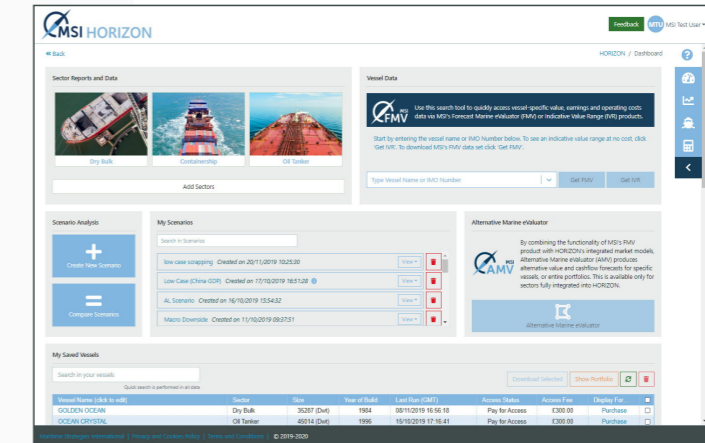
MSI HORIZON

Feedback MTU MSI Test User

« Back

HORIZON / Dashboard

Sector Reports and Data

Dry Bulk

Containership

Oil Tanker

Add Sectors

Vessel Data

FMV MSI

Use this search tool to quickly access vessel-specific value, earnings and operating costs data via MSI's Forecast Marine eValuator (FMV) or Indicative Value Range (IVR) products.

Start by entering the vessel name or IMO Number below. To see an indicative value range at no cost, click 'Get IVR'. To download MSI's FMV data set click 'Get FMV'.

Type Vessel Name or IMO Number

Get FMV

Get IVR

Scenario Analysis

Create New Scenario

Compare Scenarios

My Scenarios

Search in Scenarios

low case scrapping Created on 20/11/2019 10:25:30 View

Low Case (China GDP) Created on 17/10/2019 16:51:28 View

AL Scenario Created on 16/10/2019 15:54:32 View

Macro Downside Created on 11/10/2019 09:37:51 View

Alternative Marine eValuator

AMV MSI

By combining the functionality of MSI's FMV product with HORIZON's integrated market models, Alternative Marine eValuator (AMV) produces alternative value and cashflow forecasts for specific vessels, or entire portfolios. This is available only for sectors fully integrated into HORIZON.

Alternative Marine eValuator

My Saved Vessels

Search in your vessels

Quick search is performed in all data

Download Selected

Show Portfolio

| Vessel Name (click to edit) | Sector | Size | Year of Build | Last Run (GMT) | Access Status | Access Fee | Display For... | |
|---|---|---|---|---|---|---|---|---|
| GOLDEN OCEAN | Dry Bulk | 36287 (Dwt) | 1984 | 08/11/2019 16:56:18 | Pay for Access | £300.00 | Purchase | |
| OCEAN CRYSTAL | Oil Tanker | 45014 (Dwt) | 1996 | 16/10/2019 17:16:41 | Pay for Access | £300.00 | Purchase | |

Maritime Strategies International | Privacy and Cookies Policy | Terms and Conditions | © 2019-2020